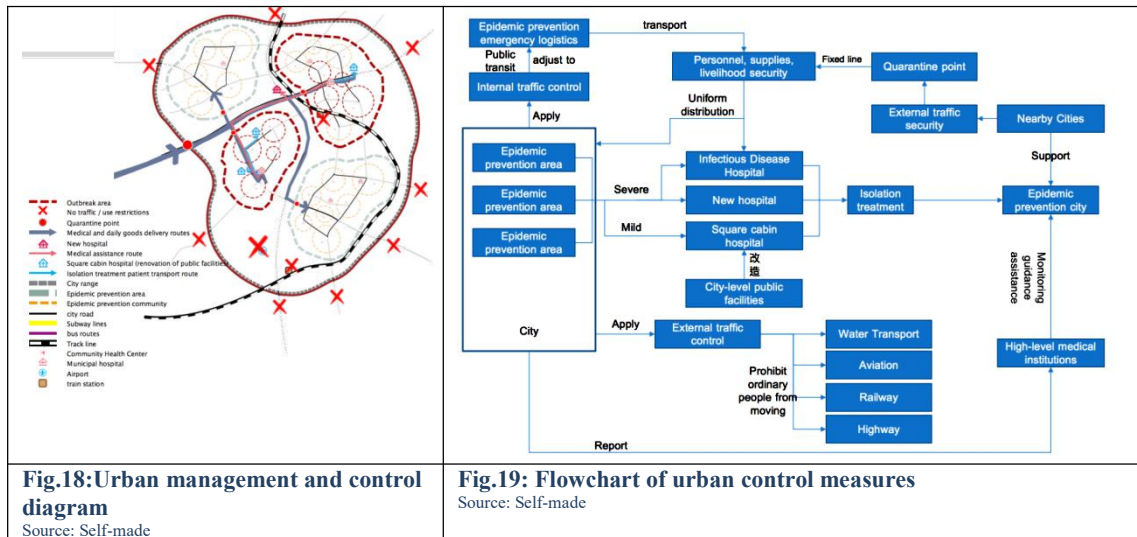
Outbreak area
No traffic / use restrictions
Quarantine point
Medical and daily goods delivery routes
New hospital
Medical assistance route
Square cabin hospital (renovation of public facilities)
Isolation treatment patient transport route
City range
Epidemic prevention area
Epidemic prevention community
city road
Subway lines
bus routes
Track line
Community Health Center
Municipal hospital
Airport
train station

Epidemic prevention emergency logistics
transport
Public transit
adjust to
Personnel, supplies, livelihood security
Fixed line
Quarantine point
Internal traffic control
Uniform distribution
External traffic security
Nearby Cities
Apply
Support
Epidemic prevention area
Infectious Disease Hospital
Epidemic prevention area
Severe
New hospital
Isolation treatment
Epidemic prevention city
Mild
Epidemic prevention area
Square cabin hospital
改造
Monitoring guidance assistance
City-level public facilities
City
Apply
External traffic control
Water Transport
Aviation
Prohibit ordinary people from moving
Railway
High-level medical institutions
Highway
Report

Fig.18:Urban management and control diagram
Source: Self-made

Fig.19: Flowchart of urban control measures
Source: Self-made